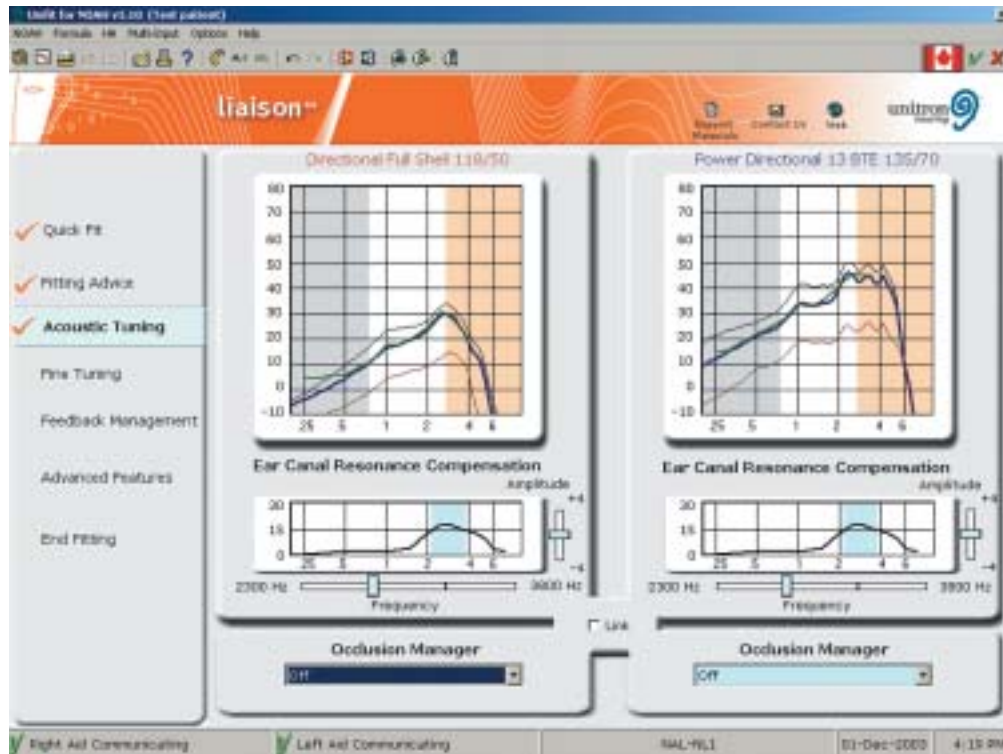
Unifit for NOAH v1.00 (Test patient)

NOAH Formula Fit Multi-Input Options Help

liaison

Request Materials Contact Us Seek

unitron hearing

Quick Fit

Fitting Advice

Acoustic Tuning

Fine Tuning

Feedback Management

Advanced Features

End Fitting

Directional Full Shell 110/50

80
70
60
50
40
30
20
10
0
-10

.25 .5 1 2 4 6

Ear Canal Resonance Compensation

Amplitude

+4

30
15
0

.25 .5 1 2 4 6

-4

2300 Hz

3900 Hz

Frequency

Power Directional 13 BTE 135/70

80
70
60
50
40
30
20
10
0
-10

.25 .5 1 2 4 6

Ear Canal Resonance Compensation

Amplitude

+4

30
15
0

.25 .5 1 2 4 6

-4

2300 Hz

3900 Hz

Frequency

Link

Occlusion Manager

Off

Occlusion Manager

Off

Right Aid Communicating

Left Aid Communicating

NAL-NL1

01-Dec-2003

4:13 PM